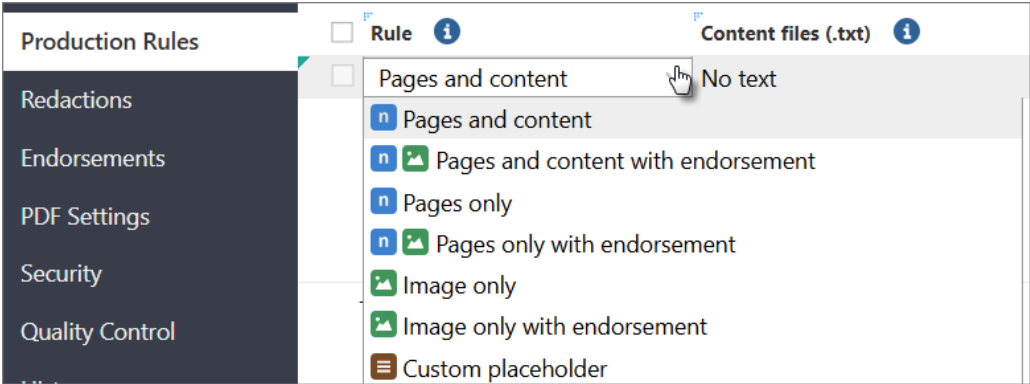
Production Rules
Redactions
Endorsements
PDF Settings
Security
Quality Control

Rule
Content files (.txt)
Pages and content
No text
n Pages and content
n Pages and content with endorsement
n Pages only
n Pages only with endorsement
Image only
Image only with endorsement
Custom placeholder